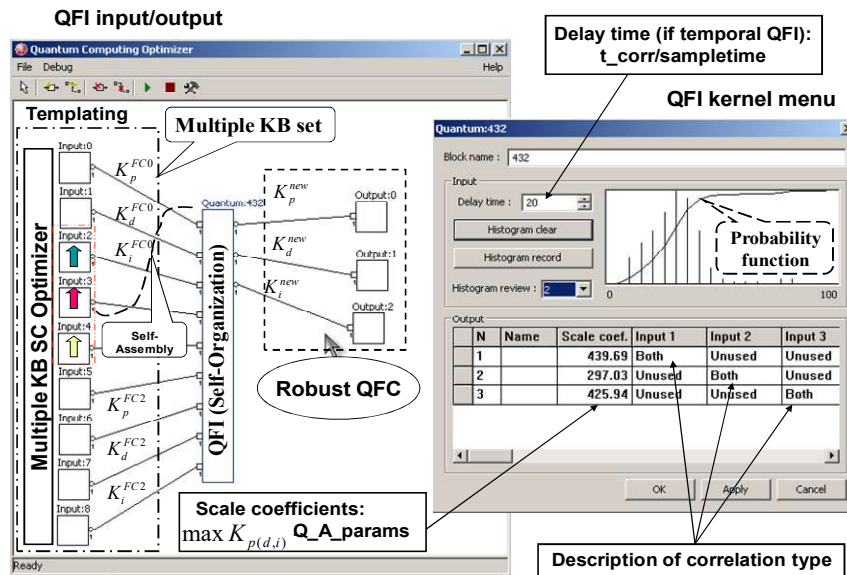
QFI input/output

Quantum Computing Optimizer

File Debug

Help

Templating

Multiple KB set

Multiple KB SC Optimizer

Input:0

Input:1

Input:2

Input:3

Input:4

Input:5

Input:6

Input:7

Input:8

$K_p^{FC0}$

$K_d^{FC0}$

$K_i^{FC0}$

Self-Assembly

$K_p^{FC2}$

$K_d^{FC2}$

$K_i^{FC2}$

Quantum:432

QFI (Self-Organization)

$K_p^{new}$

$K_d^{new}$

$K_i^{new}$

Output:0

Output:1

Output:2

Robust QFC

Ready

Delay time (if temporal QFI): t_corr/sampletime

QFI kernel menu

Quantum:432

Block name : 432

Input

Delay time : 20

Histogram clear

Histogram record

Histogram review : 2

0

100

Probability function

Output

| | N | Name | Scale coef. | Input 1 | Input 2 | Input 3 |
|---|---|---|---|---|---|---|
| | 1 | | 439.69 | Both | Unused | Unused |
| | 2 | | 297.03 | Unused | Both | Unused |
| | 3 | | 425.94 | Unused | Unused | Both |

OK

Apply

Cancel

Scale coefficients:
$\max K_{p(d,i)}$ Q_A_params

Description of correlation type